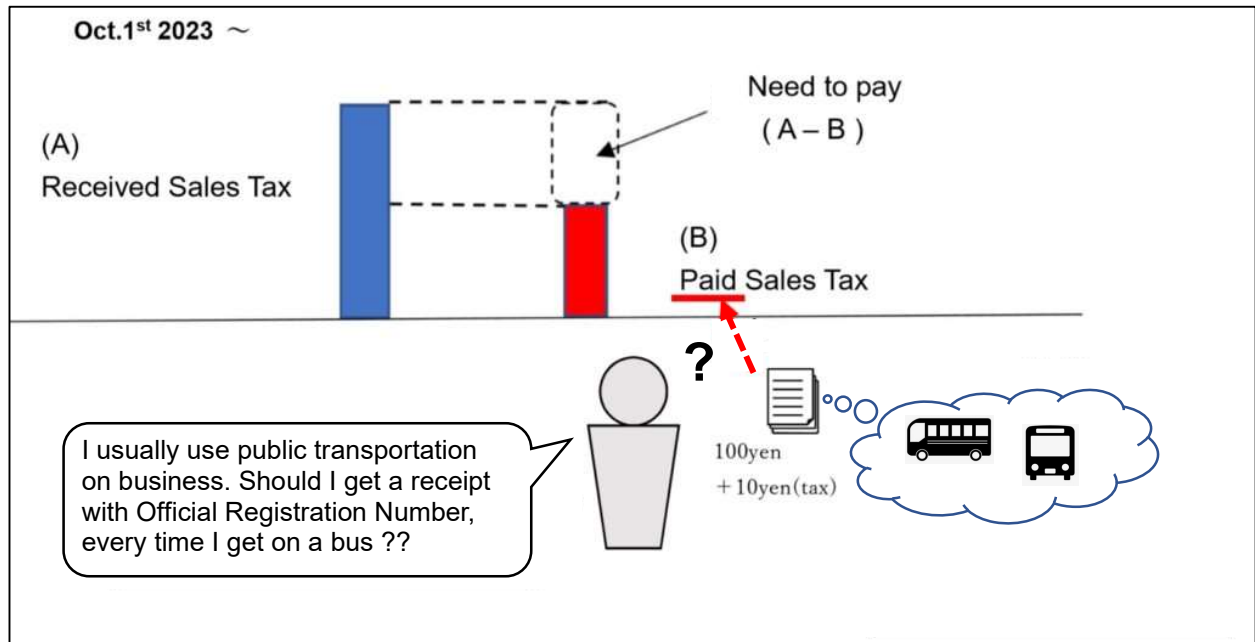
Oct.1$^{st}$ 2023 ～

Need to pay
( A – B )

(A)
Received Sales Tax

(B)
Paid Sales Tax

?

I usually use public transportation on business. Should I get a receipt with Official Registration Number, every time I get on a bus ??

100yen
＋10yen(tax)